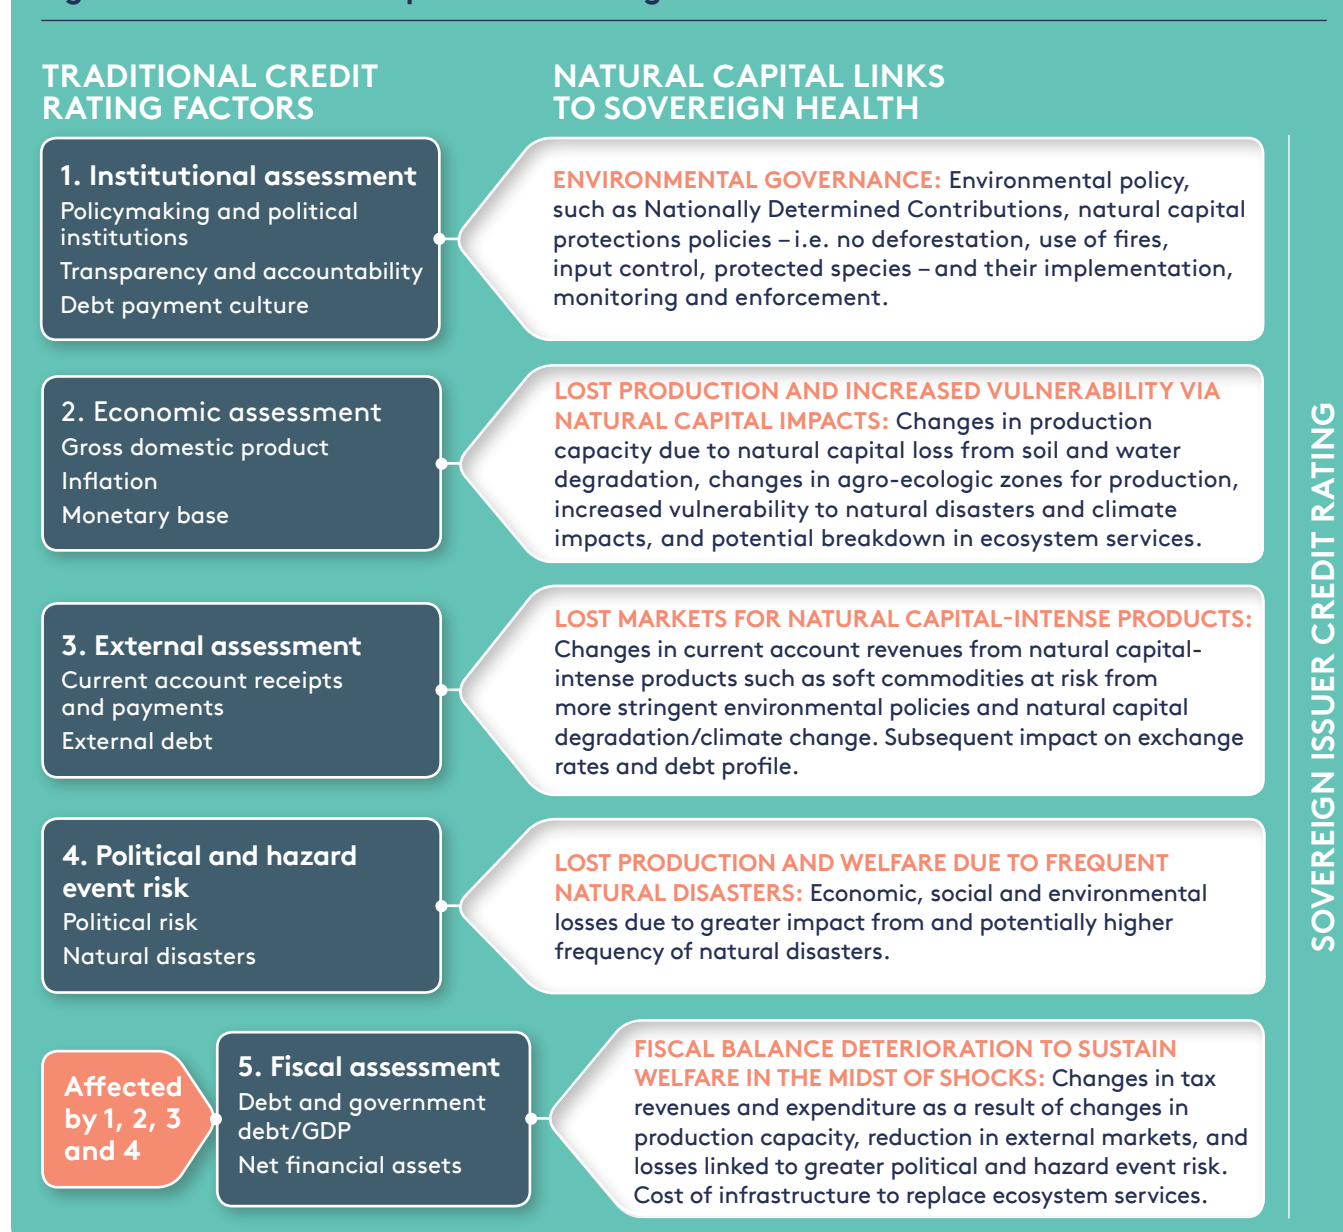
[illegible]

TRADITIONAL CREDIT RATING FACTORS

NATURAL CAPITAL LINKS TO SOVEREIGN HEALTH

1. Institutional assessment
Policymaking and political institutions
Transparency and accountability
Debt payment culture

ENVIRONMENTAL GOVERNANCE: Environmental policy, such as Nationally Determined Contributions, natural capital protections policies – i.e. no deforestation, use of fires, input control, protected species – and their implementation, monitoring and enforcement.

2. Economic assessment
Gross domestic product
Inflation
Monetary base

LOST PRODUCTION AND INCREASED VULNERABILITY VIA NATURAL CAPITAL IMPACTS: Changes in production capacity due to natural capital loss from soil and water degradation, changes in agro-ecologic zones for production, increased vulnerability to natural disasters and climate impacts, and potential breakdown in ecosystem services.

3. External assessment
Current account receipts and payments
External debt

LOST MARKETS FOR NATURAL CAPITAL-INTENSE PRODUCTS: Changes in current account revenues from natural capital-intense products such as soft commodities at risk from more stringent environmental policies and natural capital degradation/climate change. Subsequent impact on exchange rates and debt profile.

4. Political and hazard event risk
Political risk
Natural disasters

LOST PRODUCTION AND WELFARE DUE TO FREQUENT NATURAL DISASTERS: Economic, social and environmental losses due to greater impact from and potentially higher frequency of natural disasters.

Affected by 1, 2, 3 and 4

5. Fiscal assessment
Debt and government debt/GDP
Net financial assets

FISCAL BALANCE DETERIORATION TO SUSTAIN WELFARE IN THE MIDST OF SHOCKS: Changes in tax revenues and expenditure as a result of changes in production capacity, reduction in external markets, and losses linked to greater political and hazard event risk. Cost of infrastructure to replace ecosystem services.

SOVEREIGN ISSUER CREDIT RATING